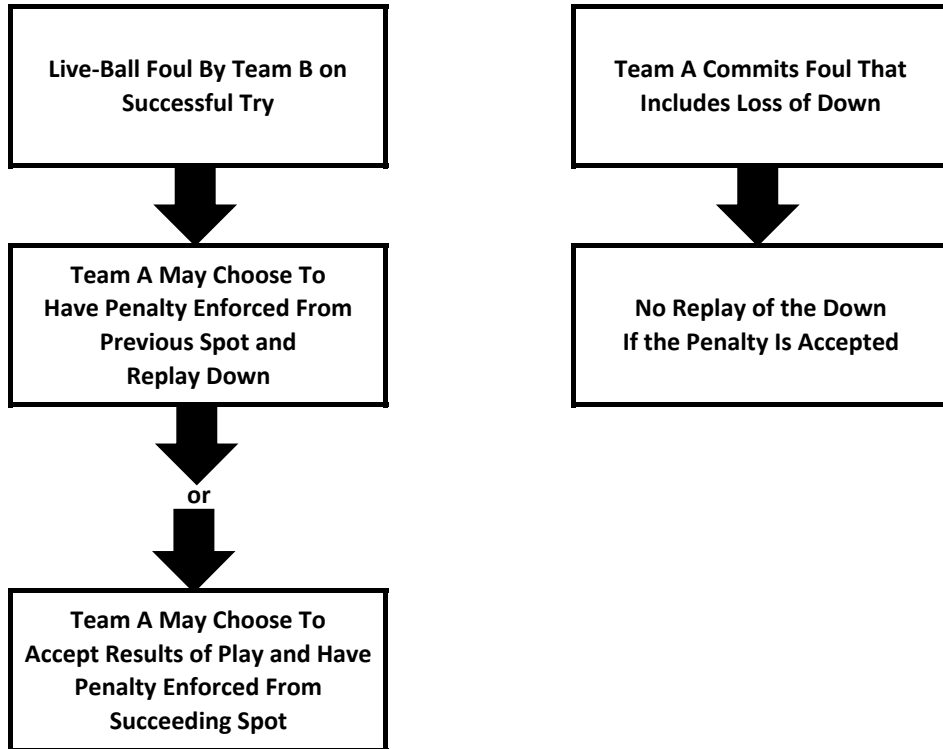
Live-Ball Foul By Team B on Successful Try

Team A May Choose To Have Penalty Enforced From Previous Spot and Replay Down

or

Team A May Choose To Accept Results of Play and Have Penalty Enforced From Succeeding Spot

Team A Commits Foul That Includes Loss of Down

No Replay of the Down If the Penalty Is Accepted